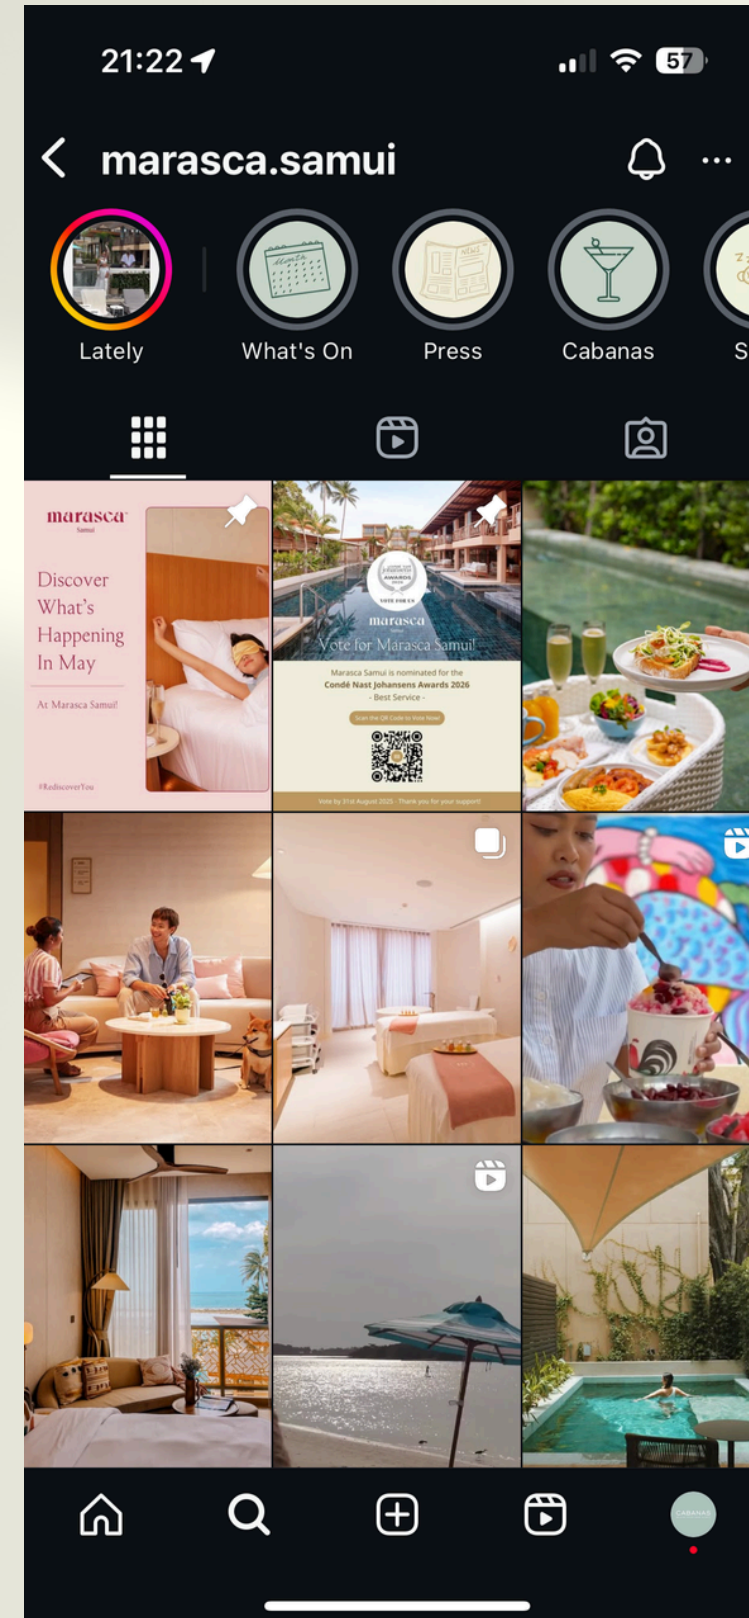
21:22

57

marasca.samui

Lately

What's On

Press

Cabanas

S

marasca
Samui

Discover What's Happening In May

At Marasca Samui

#RediscoverYou

AWARDS
VOTE FOR US

marasca
Samui

Vote for Marasca Samui!

Marasca Samui is nominated for the Condé Nast Johansens Awards 2026
- Best Service -

Scan the QR Code to Vote Now!

Vote by 31st August 2025 - Thank you for your support!

CABANAS